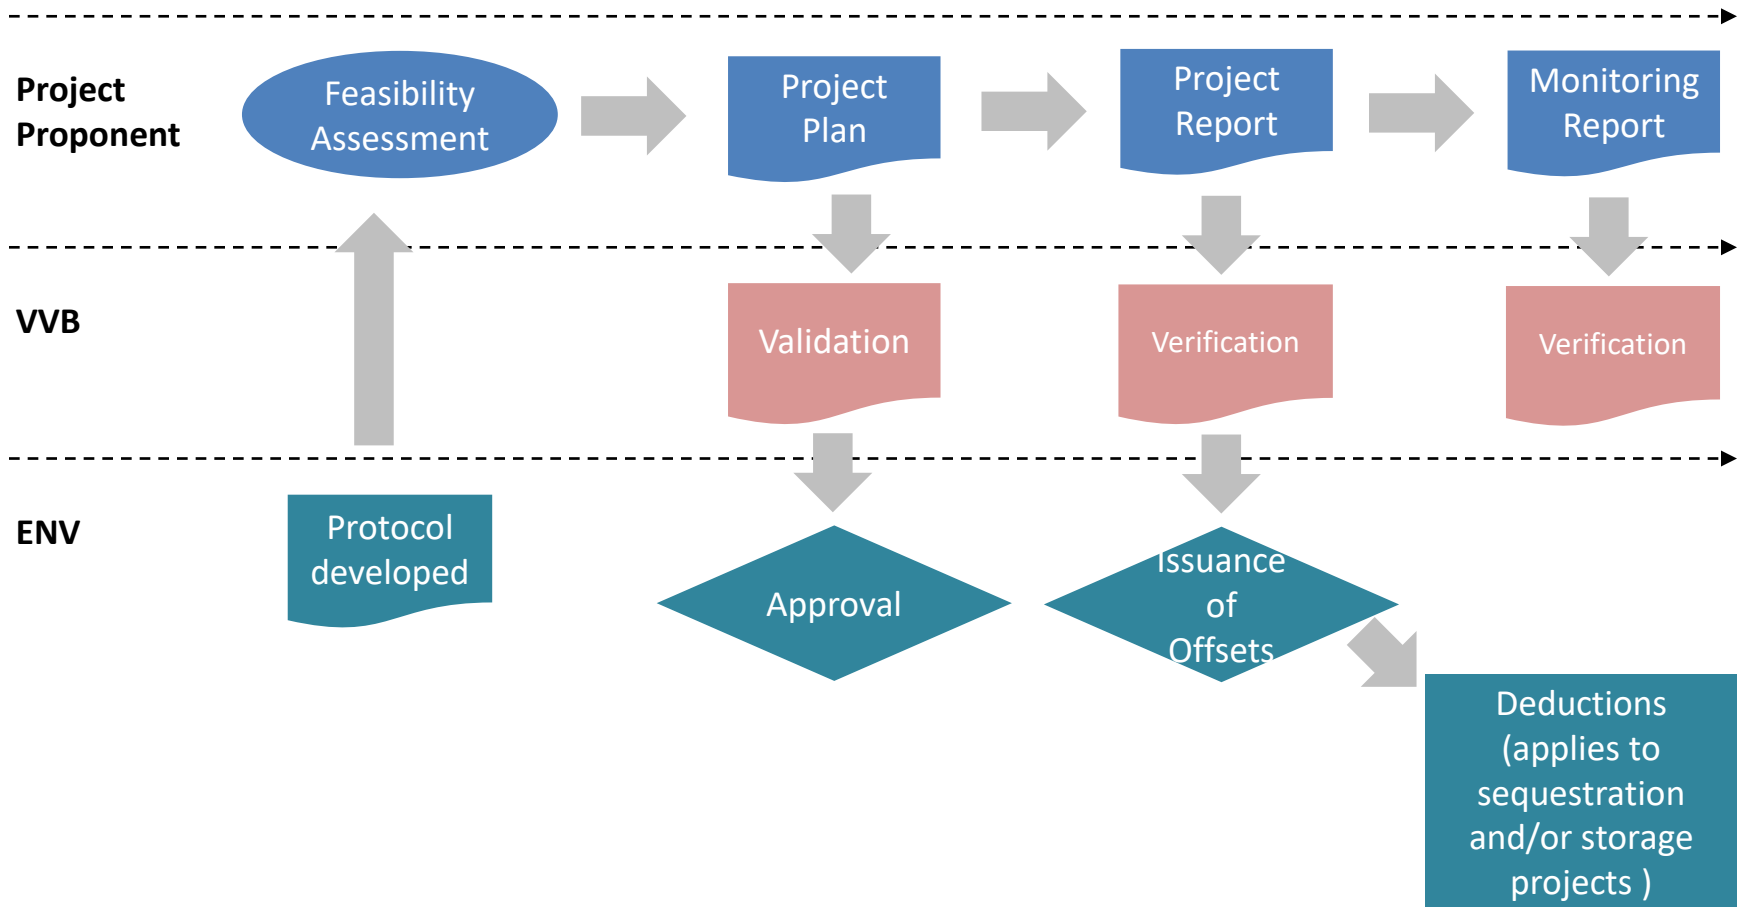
Project Proponent

Feasibility Assessment

Project Plan

Project Report

Monitoring Report

VVB

Validation

Verification

Verification

ENV

Protocol developed

Approval

Issuance of Offsets

Deductions (applies to sequestration and/or storage projects )